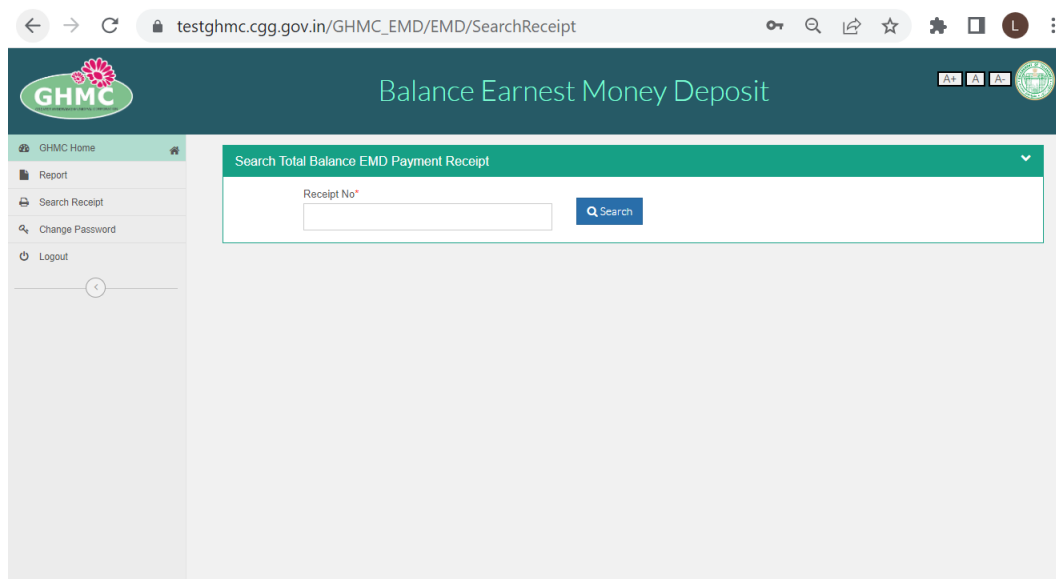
testghmc.cgg.gov.in/GHMC_EMD/EMD/SearchReceipt

L

GHMC

Balance Earnest Money Deposit

A+ A A-

GHMC Home

Report

Search Receipt

Change Password

Logout

Search Total Balance EMD Payment Receipt

Receipt No*

Search